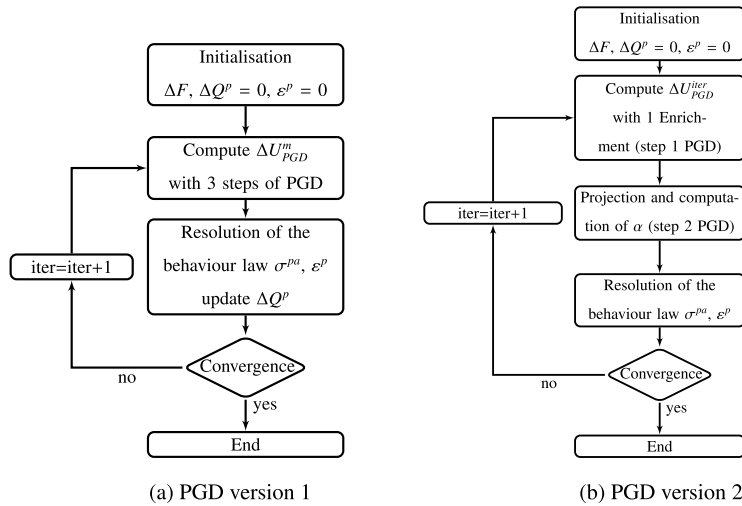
Initialisation

$\Delta F$, $\Delta Q^p = 0$, $\varepsilon^p = 0$

Compute $\Delta U^m_{PGD}$ with 3 steps of PGD

iter=iter+1

Resolution of the behaviour law $\sigma^{pa}$, $\varepsilon^p$ update $\Delta Q^p$

no

Convergence

yes

End

(a) PGD version 1

Initialisation

$\Delta F$, $\Delta Q^p = 0$, $\varepsilon^p = 0$

Compute $\Delta U^{iter}_{PGD}$ with 1 Enrichment (step 1 PGD)

iter=iter+1

Projection and computation of $\alpha$ (step 2 PGD)

Resolution of the behaviour law $\sigma^{pa}$, $\varepsilon^p$

no

Convergence

yes

End

(b) PGD version 2